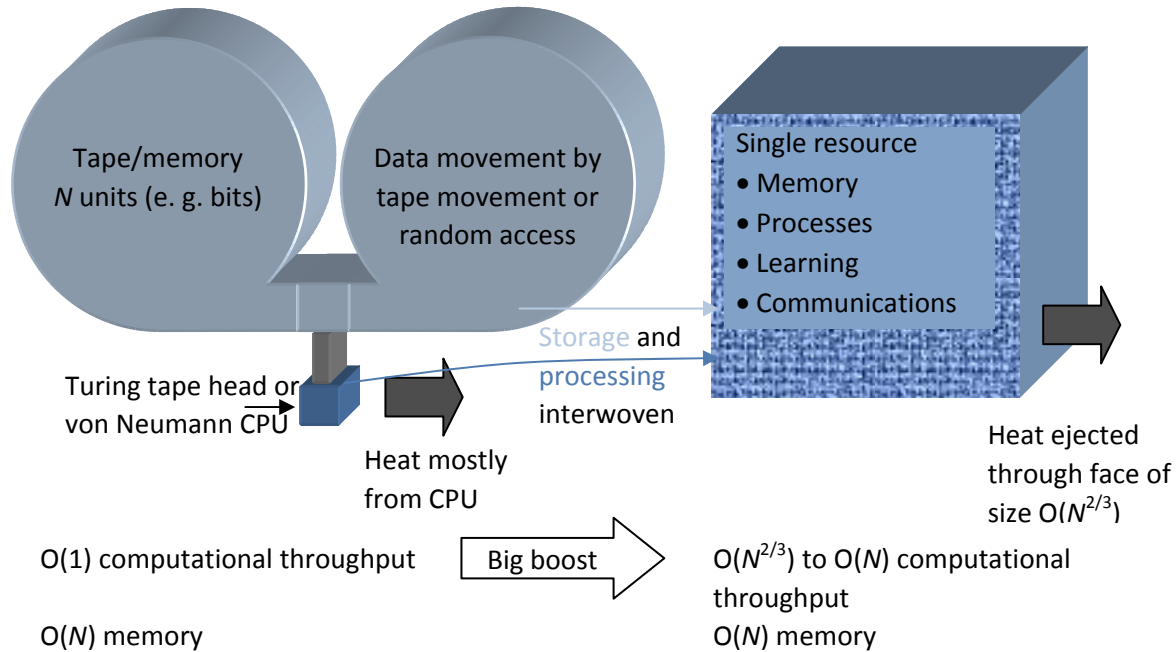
Tape/memory
$N$ units (e. g. bits)

Data movement by tape movement or random access

Single resource
• Memory
• Processes
• Learning
• Communications

Storage and processing interwoven

Turing tape head or von Neumann CPU

Heat mostly from CPU

Heat ejected through face of size O($N^{2/3}$)

O(1) computational throughput

Big boost

O($N^{2/3}$) to O($N$) computational throughput

O($N$) memory

O($N$) memory